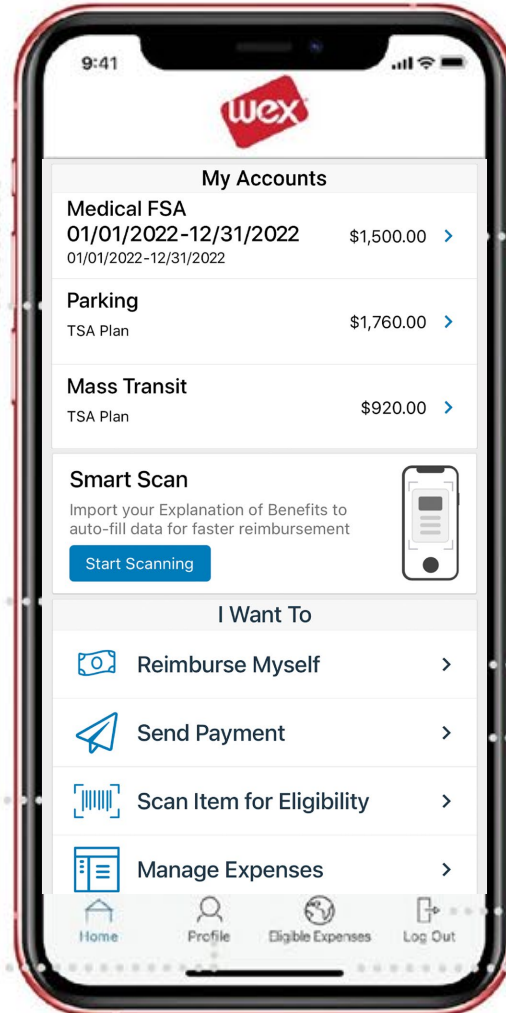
9:41

wex

My Accounts

Medical FSA
01/01/2022-12/31/2022
01/01/2022-12/31/2022
$1,500.00 >

Parking
TSA Plan
$1,760.00 >

Mass Transit
TSA Plan
$920.00 >

Smart Scan
Import your Explanation of Benefits to auto-fill data for faster reimbursement

Start Scanning

I Want To

Reimburse Myself >

Send Payment >

Scan Item for Eligibility >

Manage Expenses >

Home
Profile
Eligible Expenses
Log Out